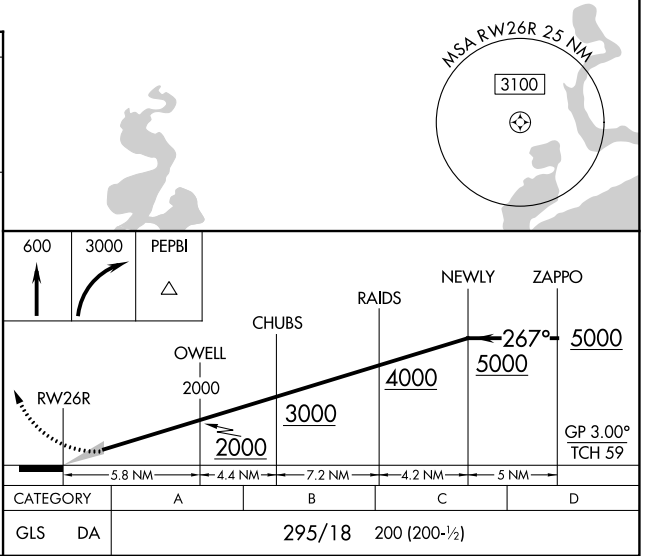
MSA RW26R 25 NM

3100

600

3000

PEPBI

NEWLY

ZAPPO

RAIDS

CHUBS

OWELL

2000

RW26R

267°

5000

5000

4000

3000

2000

GP 3.00°
TCH 59

5.8 NM
4.4 NM
7.2 NM
4.2 NM
5 NM

| CATEGORY | A | B | C | D |
|---|---|---|---|---|
| GLS DA | 295/18 200 (200-½) | | | |